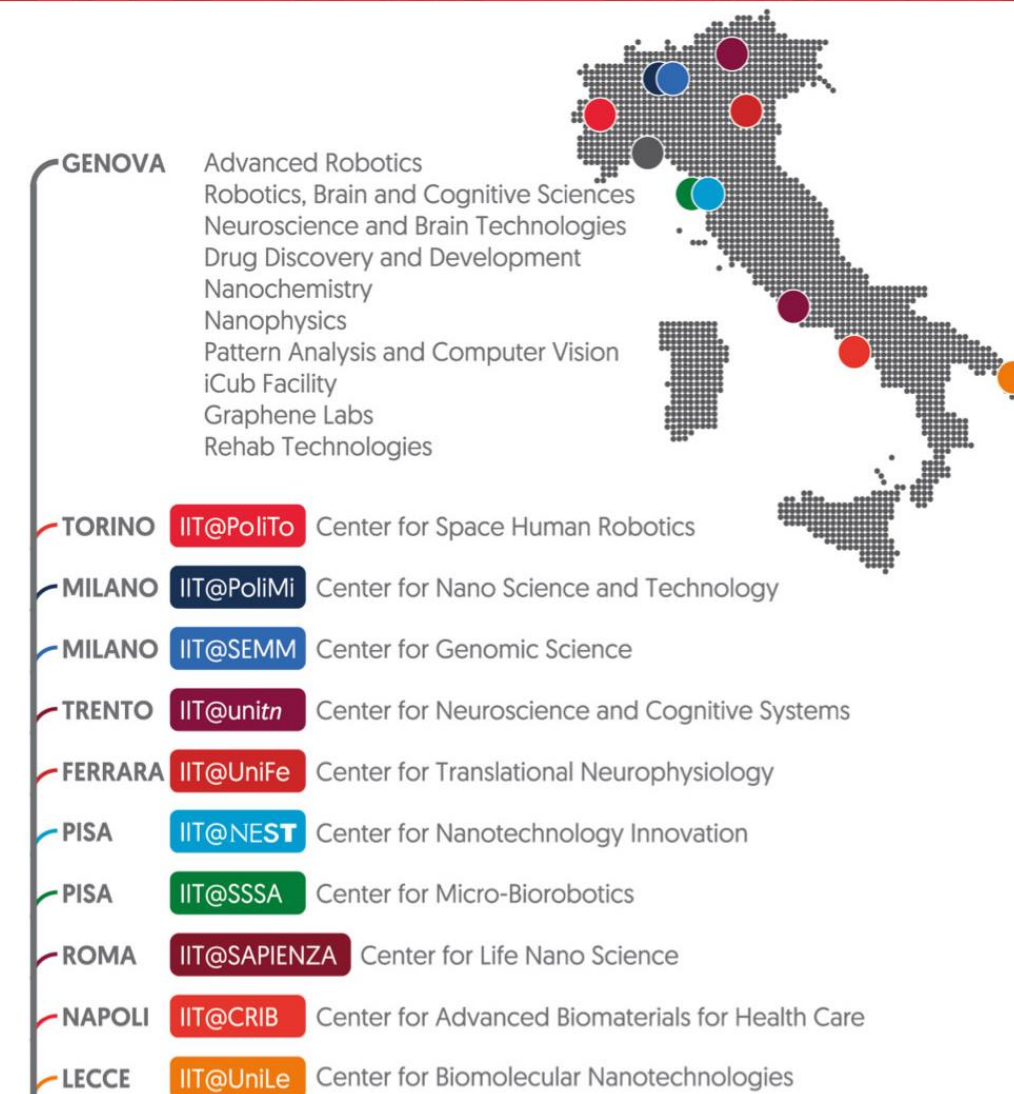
GENOVA Advanced Robotics
Robotics, Brain and Cognitive Sciences
Neuroscience and Brain Technologies
Drug Discovery and Development
Nanochemistry
Nanophysics
Pattern Analysis and Computer Vision
iCub Facility
Graphene Labs
Rehab Technologies

TORINO IIT@PoliTo Center for Space Human Robotics

MILANO IIT@PoliMi Center for Nano Science and Technology

MILANO IIT@SEMM Center for Genomic Science

TRENTO IIT@unitn Center for Neuroscience and Cognitive Systems

FERRARA IIT@UniFe Center for Translational Neurophysiology

PISA IIT@NEST Center for Nanotechnology Innovation

PISA IIT@SSSA Center for Micro-Biorobotics

ROMA IIT@SAPIENZA Center for Life Nano Science

NAPOLI IIT@CRIB Center for Advanced Biomaterials for Health Care

LECCE IIT@UniLe Center for Biomolecular Nanotechnologies